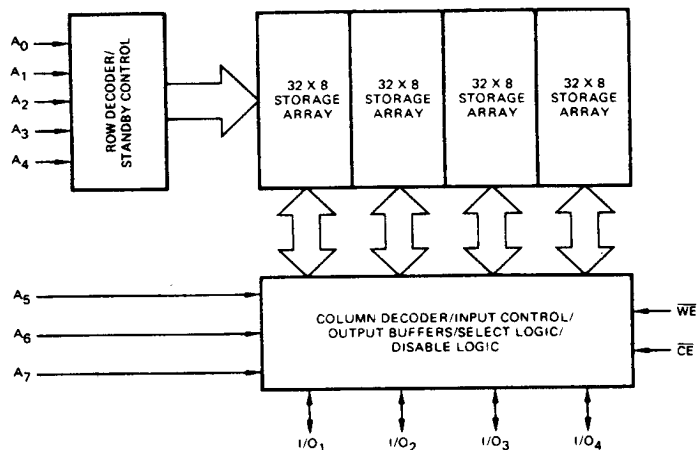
$A_0$
$A_1$
$A_2$
$A_3$
$A_4$

ROW DECODER/ STANDBY CONTROL

32 X 8 STORAGE ARRAY

32 X 8 STORAGE ARRAY

32 X 8 STORAGE ARRAY

32 X 8 STORAGE ARRAY

$A_5$
$A_6$
$A_7$

COLUMN DECODER/INPUT CONTROL/ OUTPUT BUFFERS/SELECT LOGIC/ DISABLE LOGIC

$\overline{WE}$
$\overline{CE}$

$I/O_1$
$I/O_2$
$I/O_3$
$I/O_4$